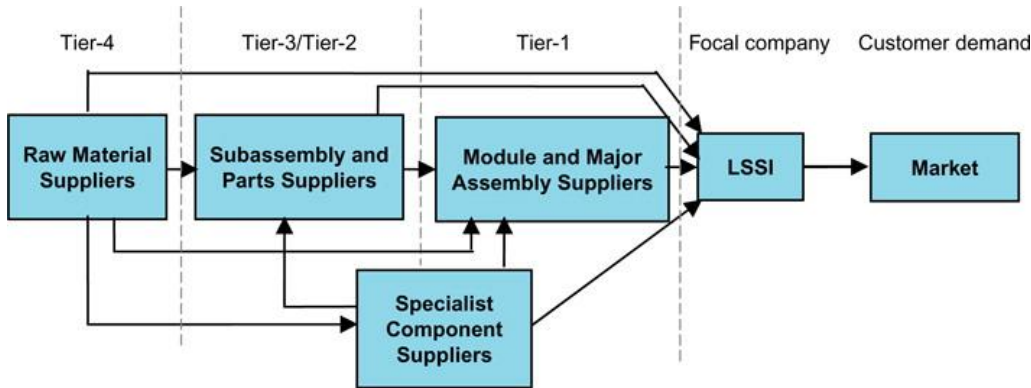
Tier-4

Tier-3/Tier-2

Tier-1

Focal company

Customer demand

Raw Material Suppliers

Subassembly and Parts Suppliers

Module and Major Assembly Suppliers

LSSI

Market

Specialist Component Suppliers